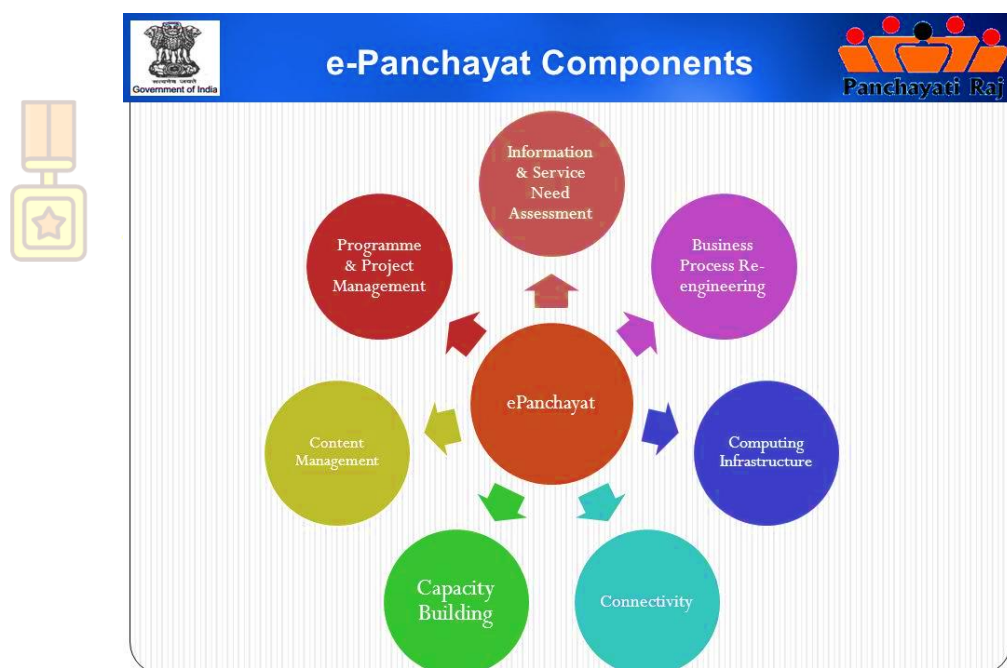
Government of India

e-Panchayat Components

Panchayati Raj

Information & Service Need Assessment

Business Process Re-engineering

Computing Infrastructure

Connectivity

Capacity Building

Content Management

Programme & Project Management

ePanchayat